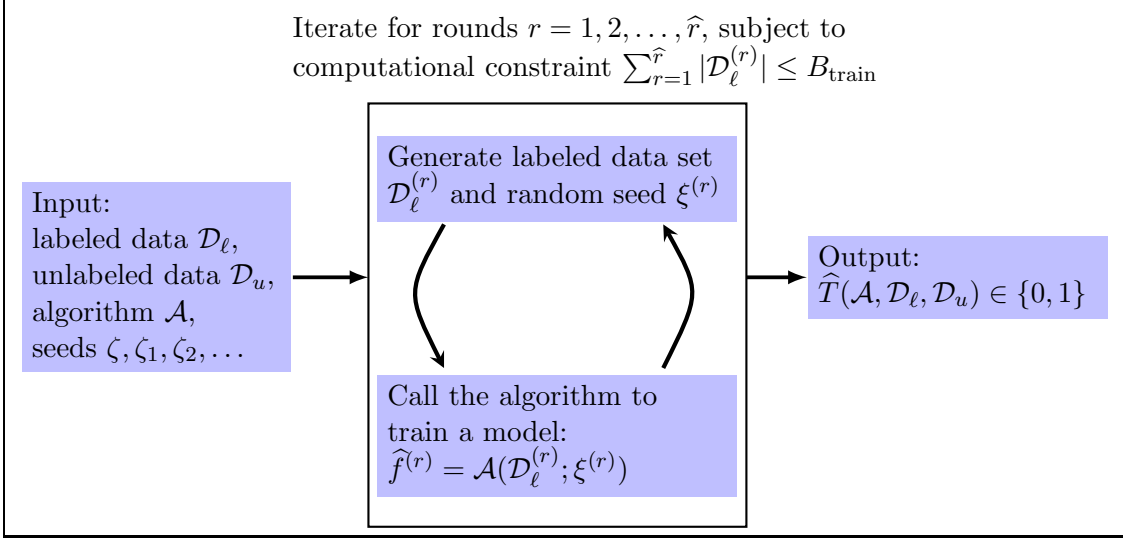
Iterate for rounds $r = 1, 2, \ldots, \widehat{r}$, subject to computational constraint $\sum_{r=1}^{\widehat{r}} |\mathcal{D}_\ell^{(r)}| \leq B_{\text{train}}$

Input:
labeled data $\mathcal{D}_\ell$,
unlabeled data $\mathcal{D}_u$,
algorithm $\mathcal{A}$,
seeds $\zeta, \zeta_1, \zeta_2, \ldots$

Generate labeled data set $\mathcal{D}_\ell^{(r)}$ and random seed $\xi^{(r)}$

Call the algorithm to train a model:
$\widehat{f}^{(r)} = \mathcal{A}(\mathcal{D}_\ell^{(r)}; \xi^{(r)})$

Output:
$\widehat{T}(\mathcal{A}, \mathcal{D}_\ell, \mathcal{D}_u) \in \{0, 1\}$